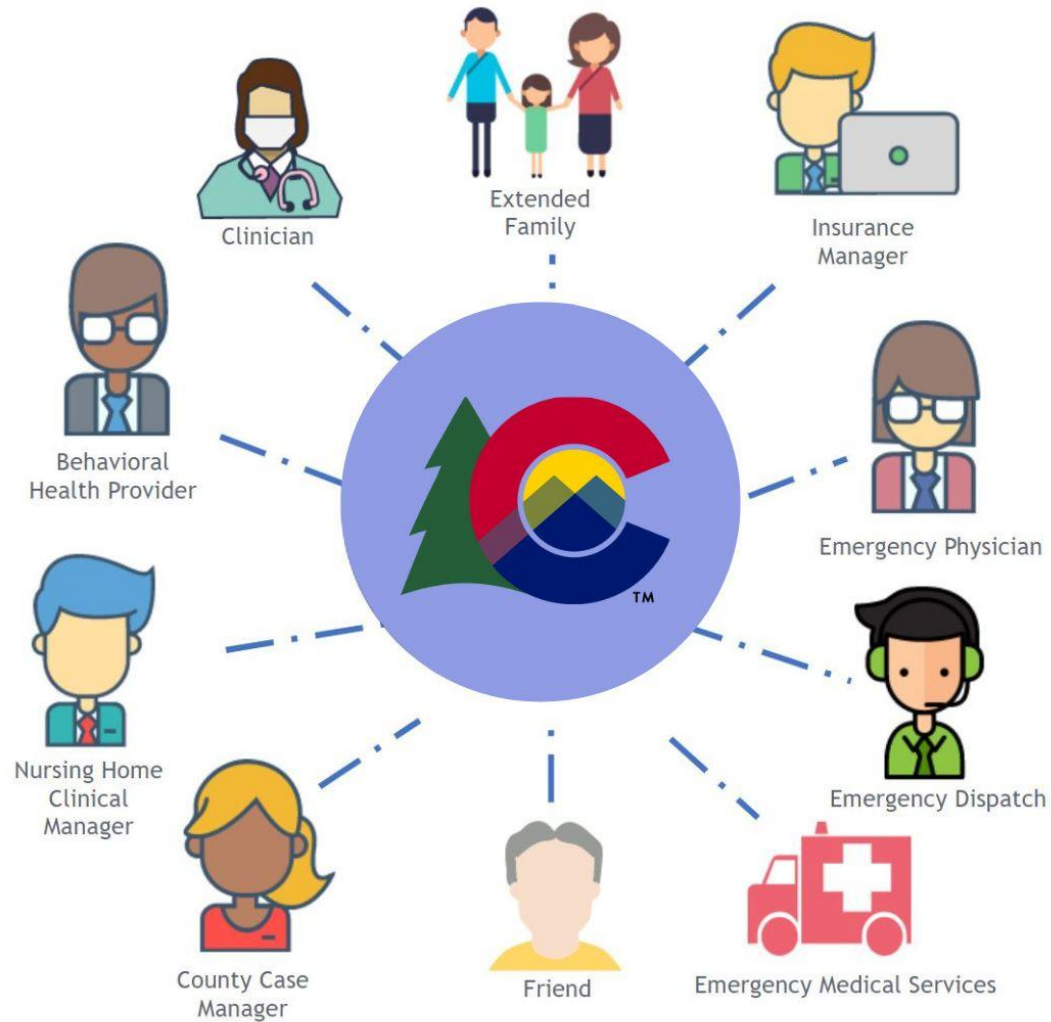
Extended Family

Clinician

Insurance Manager

Behavioral Health Provider

TM

Emergency Physician

Emergency Dispatch

Nursing Home Clinical Manager

County Case Manager

Friend

Emergency Medical Services